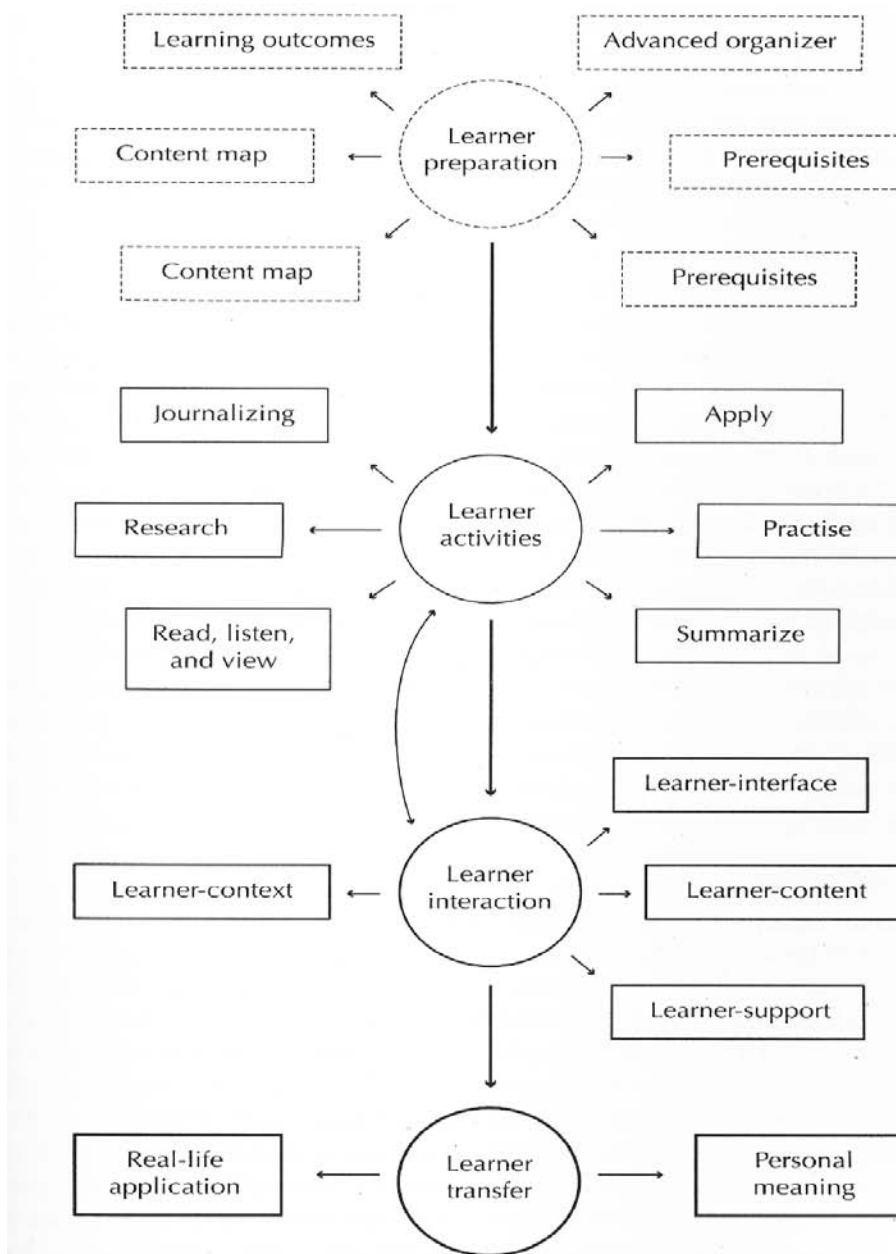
Learning outcomes

Advanced organizer

Content map

Learner preparation

Prerequisites

Content map

Prerequisites

Journalizing

Apply

Research

Learner activities

Practise

Read, listen, and view

Summarize

Learner-interface

Learner-context

Learner interaction

Learner-content

Learner-support

Real-life application

Learner transfer

Personal meaning